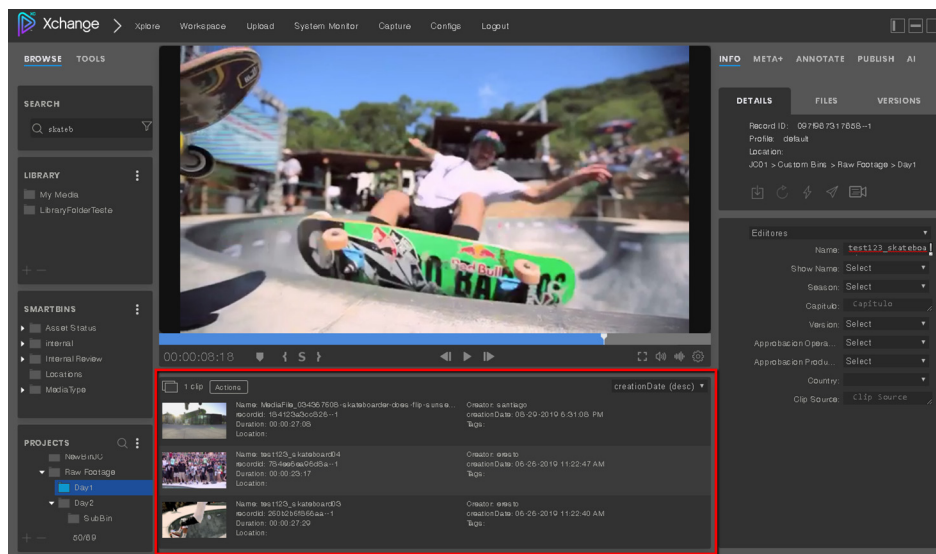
Xchange > Xplore Workspace Upload System Monitor Capture Configs Logout

BROWSE TOOLS

SEARCH
skateb

LIBRARY
My Media
LibraryFolderTeste

SMARTBINS
Asset Status
internal
Internal Review
Locations
MediaType

PROJECTS
NewBinJC
Raw Footage
Day1
Day2
SubBin
80/89

Red Bull

00:00:08:18 S

1 clip Actions creationDate (desc)

Name: MediaFile_034367608-skateboarder-does-flip-sunse... Creator: santiago
recordId: 164123a3cc526--1 creationDate: 06-29-2019 6:31:06 PM
Duration: 00:00:27:08 Tags:
Location:

Name: test123_skateboard04 Creator: ernesto
recordId: 764ee6ea96d5a--1 creationDate: 06-26-2019 11:22:47 AM
Duration: 00:00:23:17 Tags:
Location:

Name: test123_skateboard03 Creator: ernesto
recordId: 260b26f866aa--1 creationDate: 06-26-2019 11:22:40 AM
Duration: 00:00:27:29 Tags:
Location:

INFO META+ ANNOTATE PUBLISH AI

DETAILS FILES VERSIONS

Record ID: 097f987317658--1
Profile: default
Location:
JC01 > Custom Bins > Raw Footage > Day1

Editores
Name: test123_skatebo
Show Name: Select
Season: Select
Capitulo: Capitulo
Version: Select
Approbacion Opera... Select
Approbacion Produ... Select
Country:
Clip Source: Clip Source